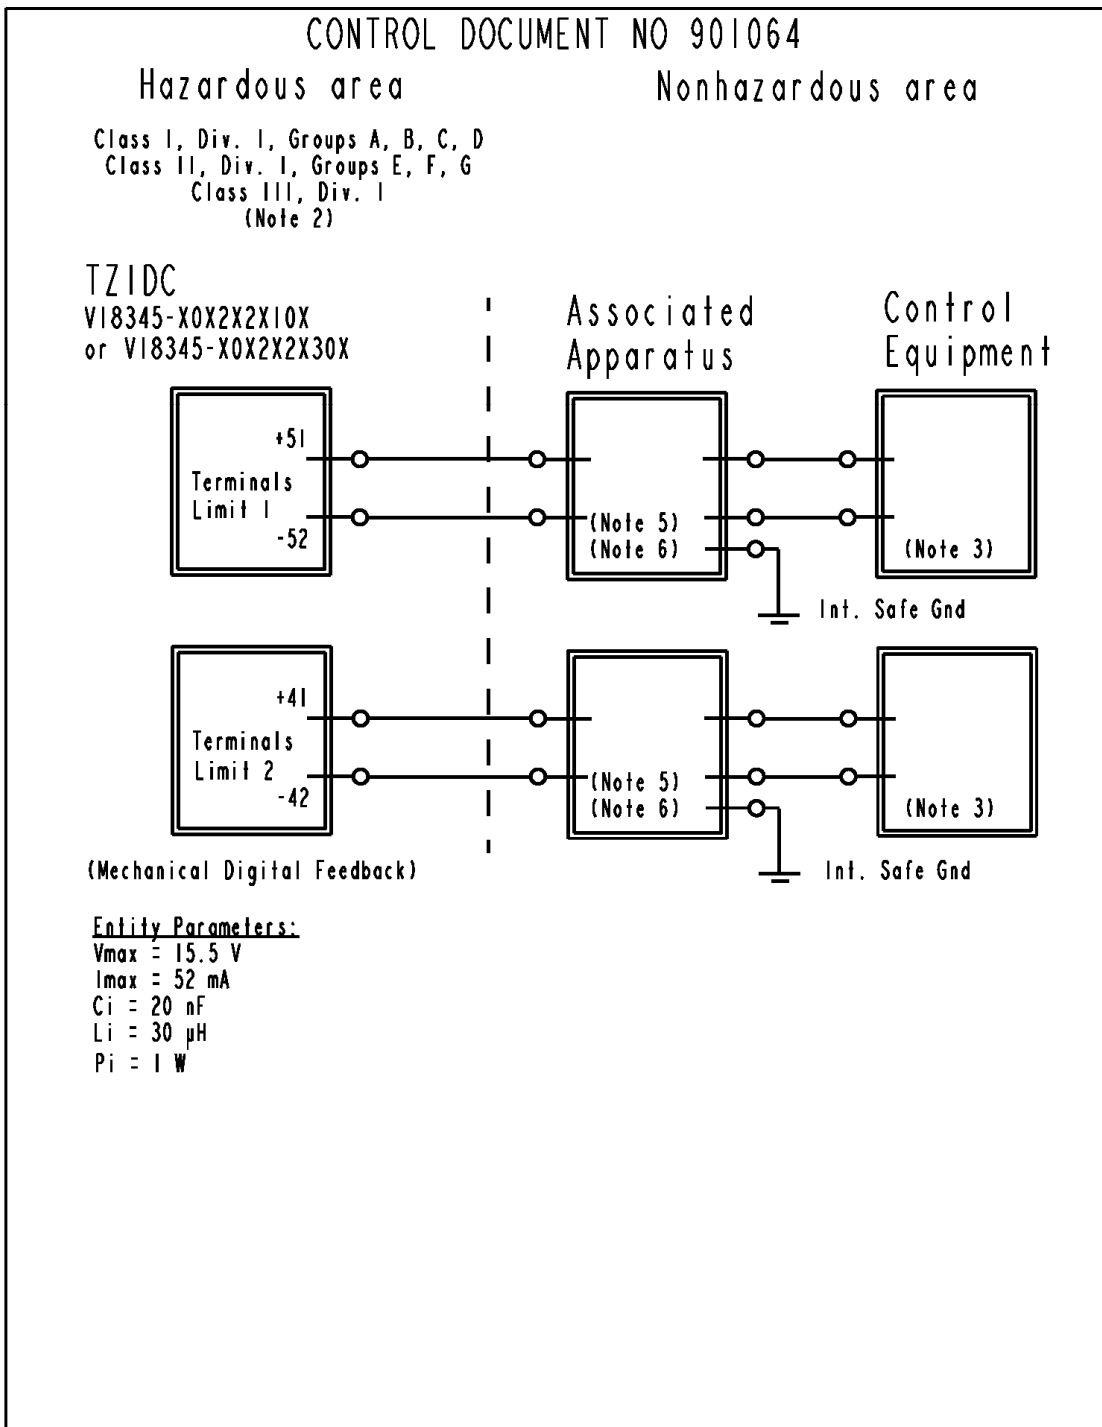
CONTROL DOCUMENT NO 901064

Hazardous area

Nonhazardous area

Class I, Div. I, Groups A, B, C, D
Class II, Div. I, Groups E, F, G
Class III, Div. I
(Note 2)

TZIDC
V18345-X0X2X2X10X
or V18345-X0X2X2X30X

Associated Apparatus

Control Equipment

+51
Terminals Limit 1
-52

(Note 5)
(Note 6)

(Note 3)

Int. Safe Gnd

+41
Terminals Limit 2
-42

(Note 5)
(Note 6)

(Note 3)

(Mechanical Digital Feedback)

Int. Safe Gnd

Entity Parameters:
Vmax = 15.5 V
Imax = 52 mA
Ci = 20 nF
Li = 30 μH
Pi = 1 W